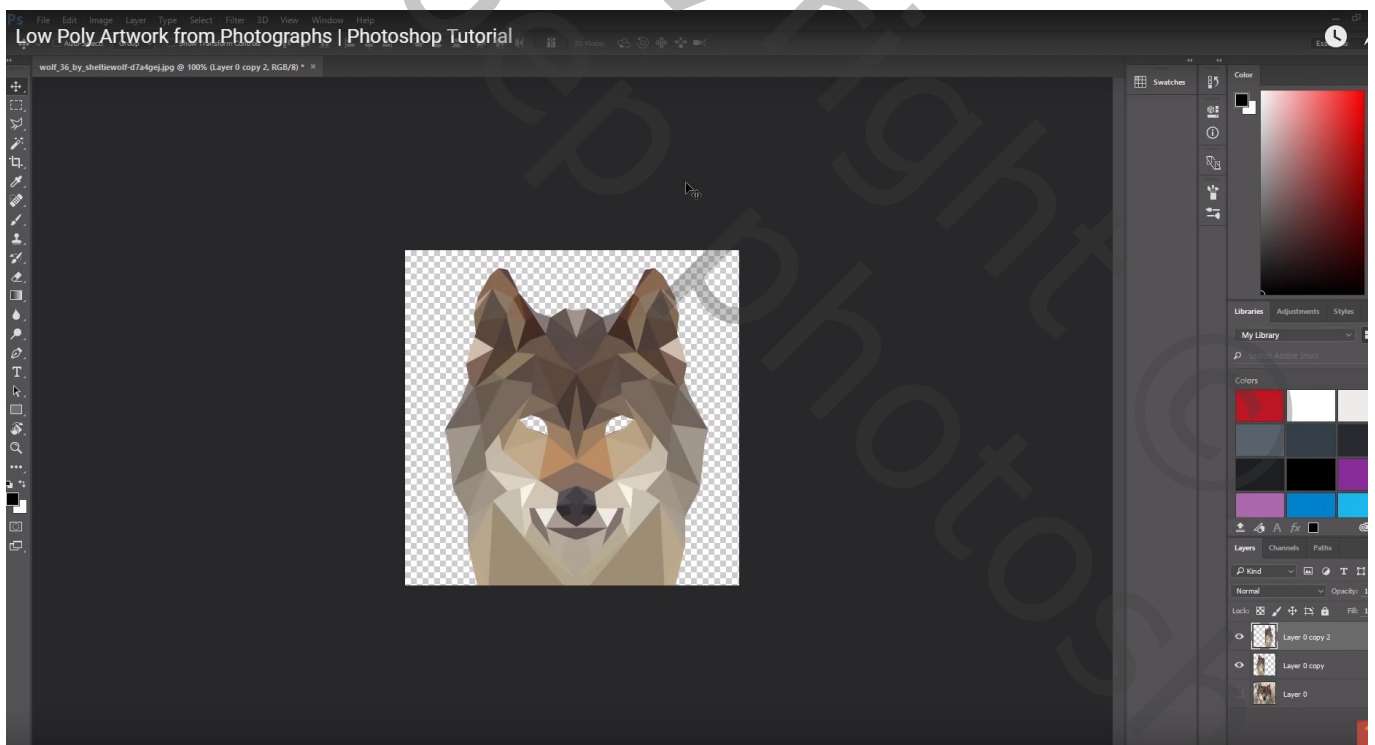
Ps File Edit Image Layer Type Select Filter 3D View Window Help

Low Poly Artwork from Photographs | Photoshop Tutorial

3D Mode:

wolf_36_by_sheltiewolf-d7a4gej.jpg @ 100% (Layer 0 copy 2, RGB/8) * ×

Swatches

Color

Libraries Adjustments Styles

My Library

Search Adobe Stock

Colors

Layers Channels Paths

Kind

Normal

Opacity: 1

Lock:

Fill: 1

Layer 0 copy 2

Layer 0 copy

Layer 0